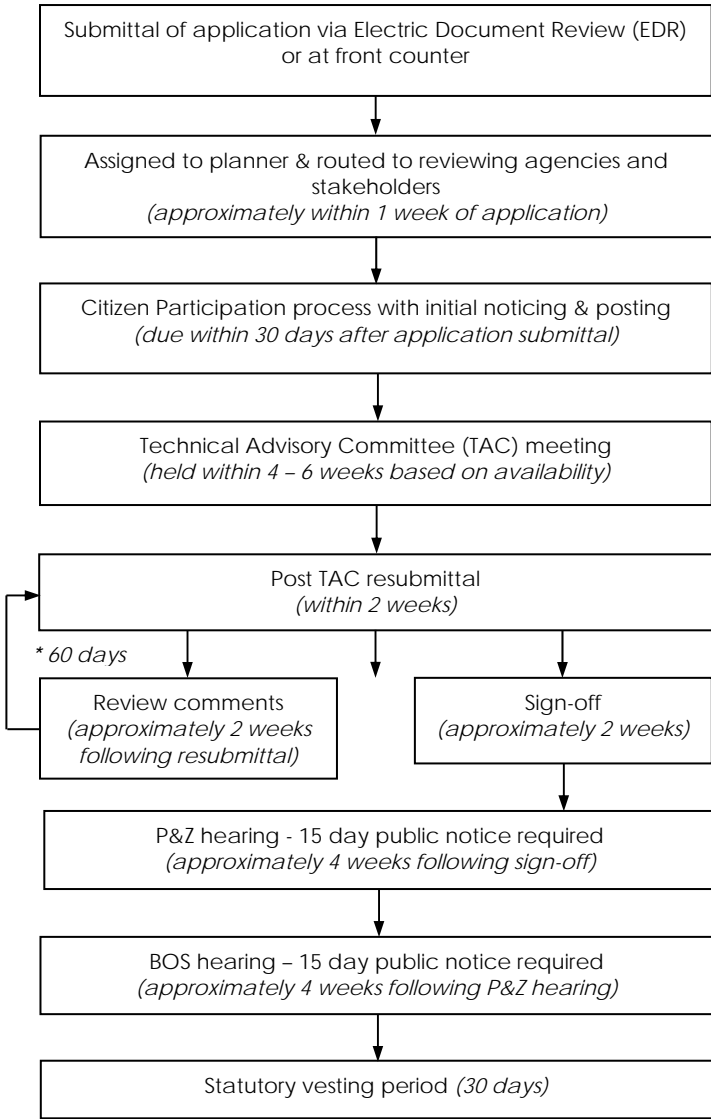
Submittal of application via Electric Document Review (EDR) or at front counter

Assigned to planner & routed to reviewing agencies and stakeholders
*(approximately within 1 week of application)*

Citizen Participation process with initial noticing & posting
*(due within 30 days after application submittal)*

Technical Advisory Committee (TAC) meeting
*(held within 4 – 6 weeks based on availability)*

Post TAC resubmittal
*(within 2 weeks)*

* 60 days

Review comments
*(approximately 2 weeks following resubmittal)*

Sign-off
*(approximately 2 weeks)*

P&Z hearing - 15 day public notice required
*(approximately 4 weeks following sign-off)*

BOS hearing – 15 day public notice required
*(approximately 4 weeks following P&Z hearing)*

Statutory vesting period *(30 days)*